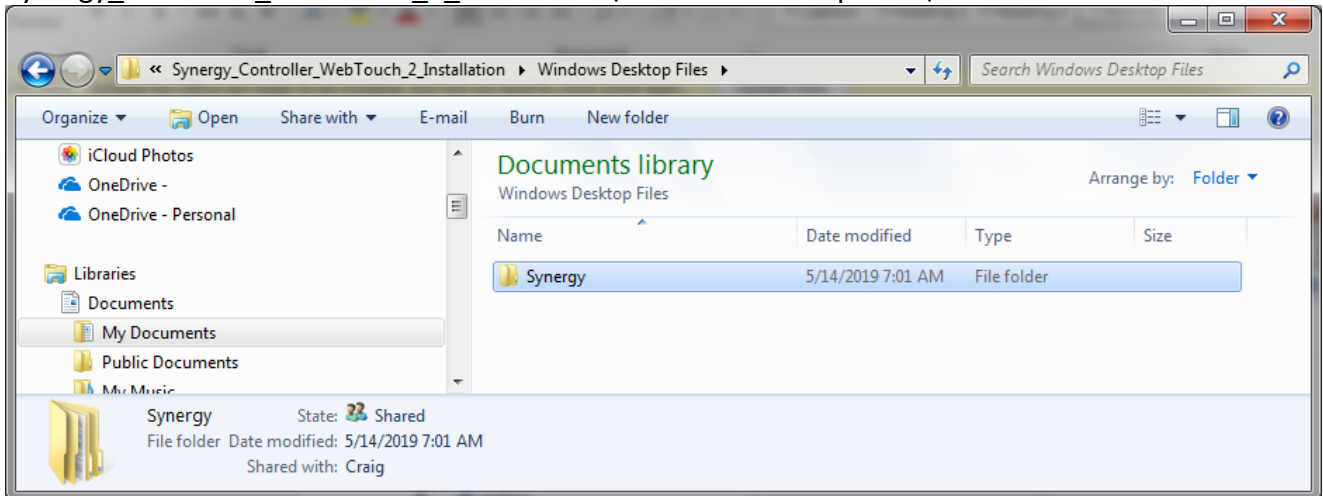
« Synergy_Controller_WebTouch_2_Installation ▸ Windows Desktop Files ▸

Search Windows Desktop Files

Organize ▾ Open Share with ▾ E-mail Burn New folder

iCloud Photos
OneDrive -
OneDrive - Personal

Libraries
Documents
My Documents
Public Documents
My Music

Documents library
Windows Desktop Files

Arrange by: Folder ▾

| Name | Date modified | Type | Size |
|---|---|---|---|
| Synergy | 5/14/2019 7:01 AM | File folder | |

Synergy State: Shared
File folder Date modified: 5/14/2019 7:01 AM
Shared with: Craig